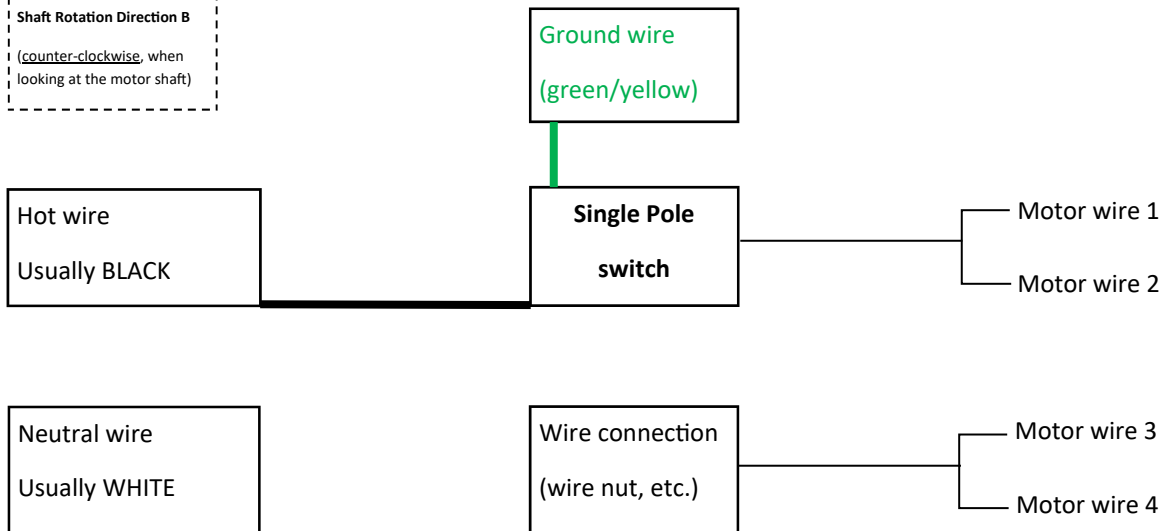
Shaft Rotation Direction B

(counter-clockwise, when looking at the motor shaft)

Ground wire

(green/yellow)

Hot wire

Usually BLACK

Single Pole

switch

Motor wire 1

Motor wire 2

Neutral wire

Usually WHITE

Wire connection

(wire nut, etc.)

Motor wire 3

Motor wire 4